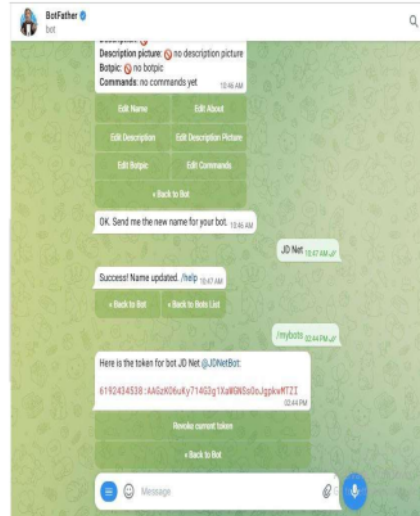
BotFather
bot

Description: 🚫
Description picture: 🚫 no description picture
Botpic: 🚫 no botpic
Commands: no commands yet 10:46 AM

Edit Name
Edit About
Edit Description
Edit Description Picture
Edit Botpic
Edit Commands
« Back to Bot

OK. Send me the new name for your bot. 10:46 AM

JD Net 10:47 AM

Success! Name updated. /help 10:47 AM

« Back to Bot
« Back to Bots List

/mybots 02:44 PM

Here is the token for bot JD Net @JDNetBot:

6192434538:AAGzKO6uKy714G3g1XaWGNSo0oJgpkwMTZI
02:44 PM

Revoke current token
« Back to Bot

Message